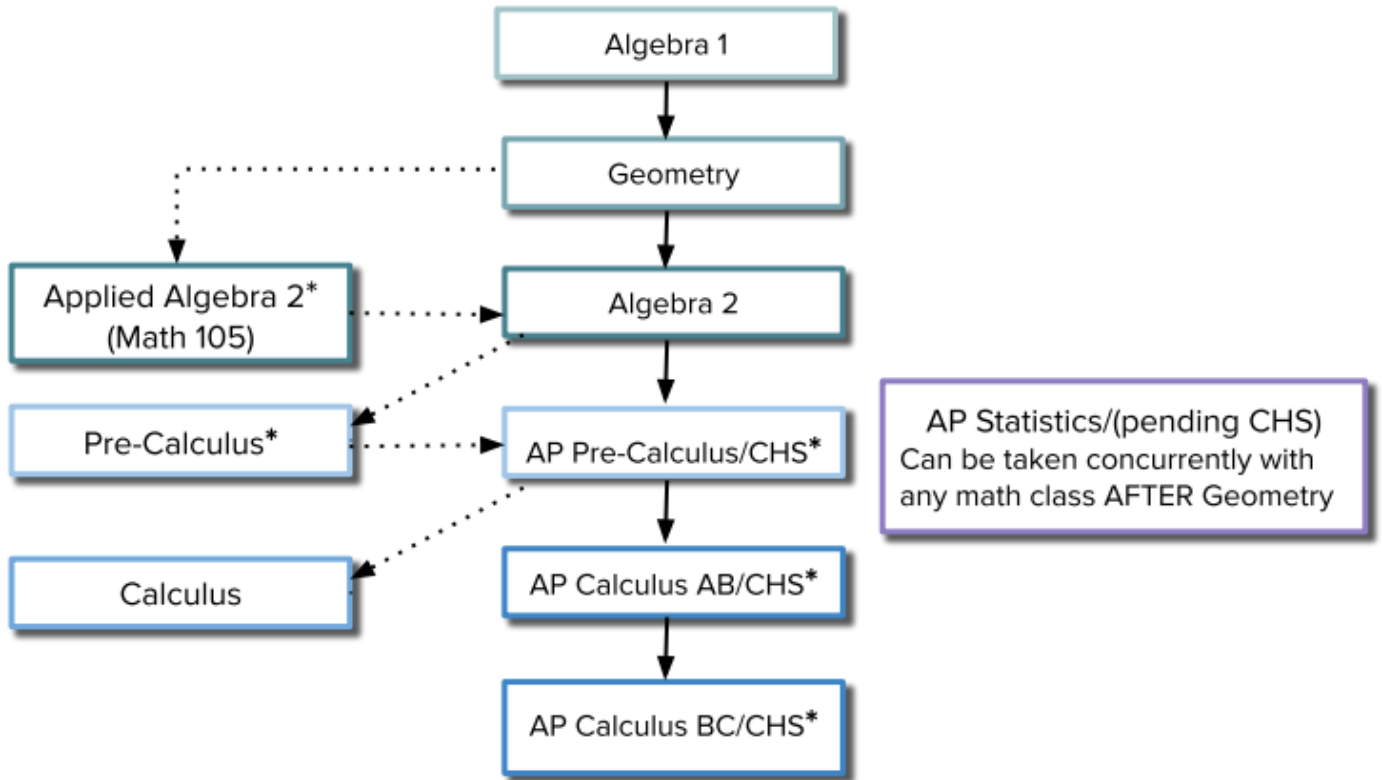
Algebra 1

Geometry

Applied Algebra 2*
(Math 105)

Algebra 2

Pre-Calculus*

AP Pre-Calculus/CHS*

AP Statistics/(pending CHS)
Can be taken concurrently with any math class AFTER Geometry

Calculus

AP Calculus AB/CHS*

AP Calculus BC/CHS*